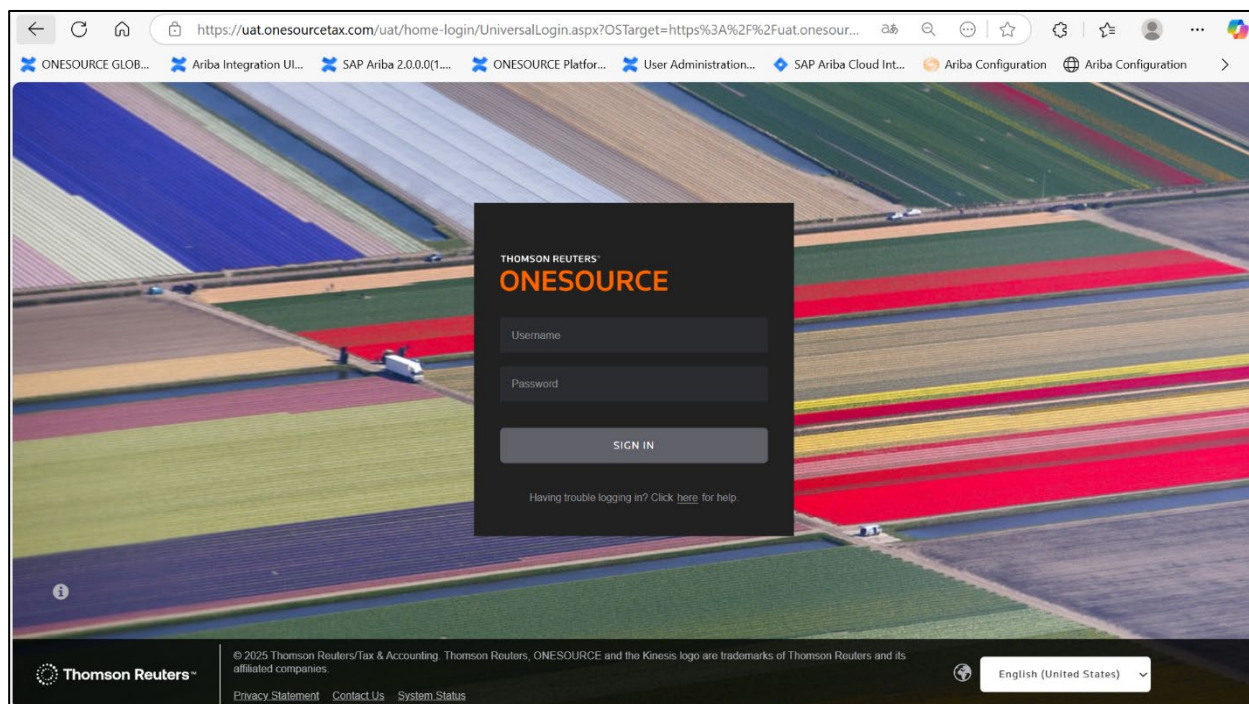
https://uat.onesourcetax.com/uat/home-login/UniversalLogin.aspx?OSTarget=https%3A%2F%2Fuat.onesour...

ONESOURCE GLOB... Ariba Integration UI... SAP Ariba 2.0.0.0(1.... ONESOURCE Platfor... User Administration... SAP Ariba Cloud Int... Ariba Configuration Ariba Configuration

THOMSON REUTERS
ONESOURCE

Username

Password

SIGN IN

Having trouble logging in? Click here for help.

Thomson Reuters

© 2025 Thomson Reuters/Tax & Accounting. Thomson Reuters, ONESOURCE and the Kinesis logo are trademarks of Thomson Reuters and its affiliated companies.

Privacy Statement Contact Us System Status

English (United States)